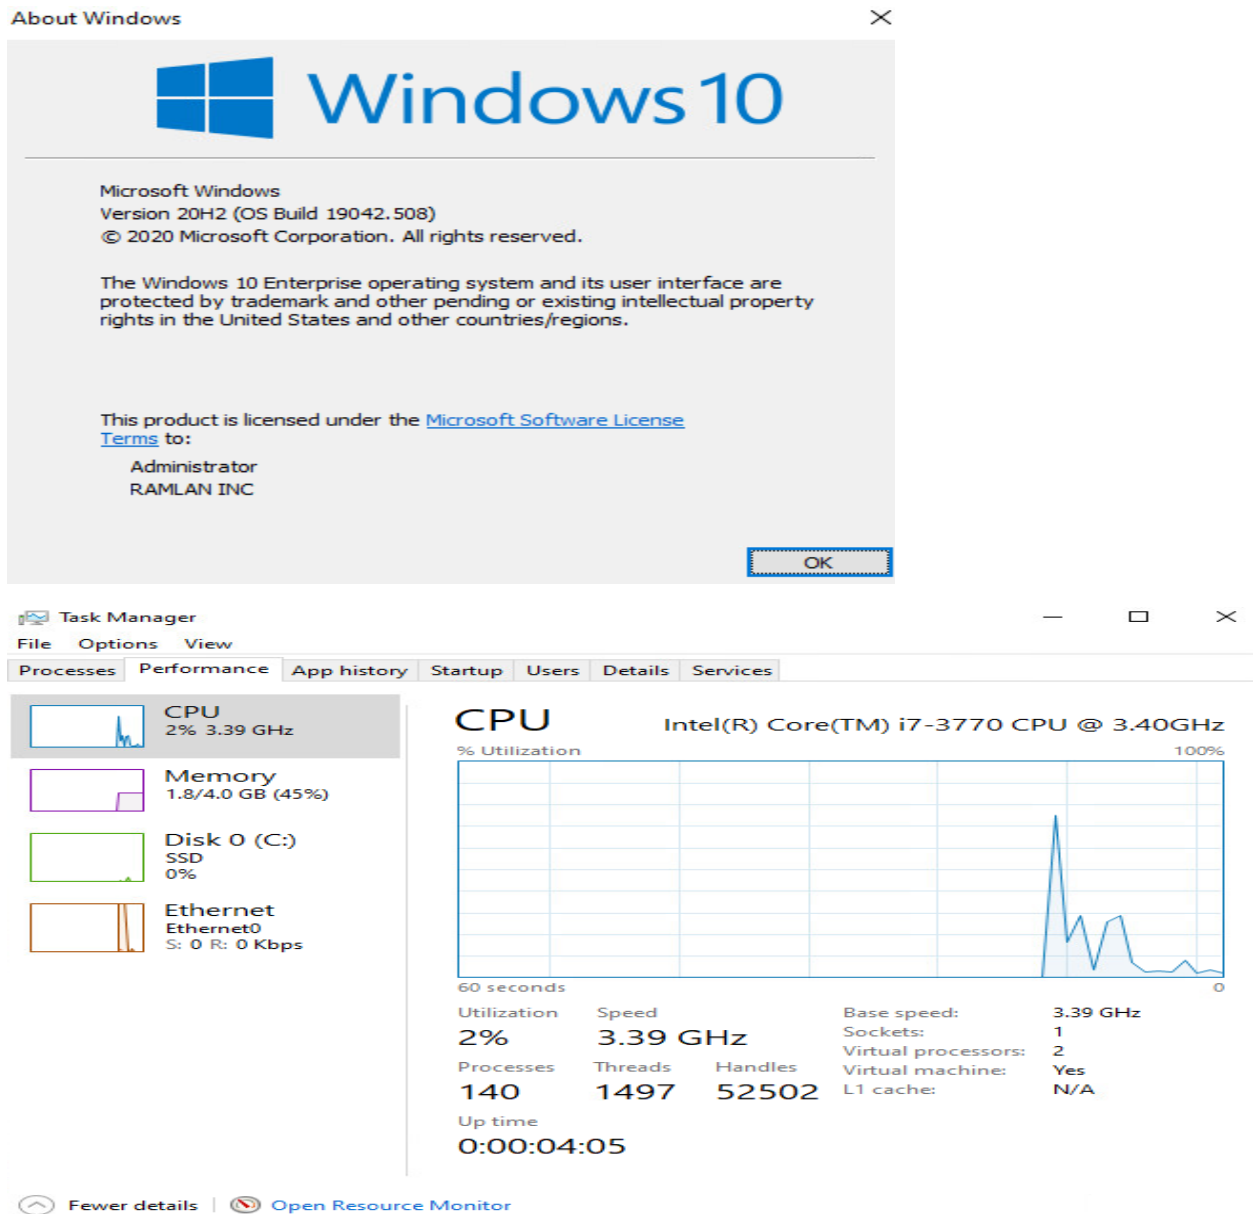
About Windows

Windows 10

Microsoft Windows
Version 20H2 (OS Build 19042.508)
© 2020 Microsoft Corporation. All rights reserved.

The Windows 10 Enterprise operating system and its user interface are protected by trademark and other pending or existing intellectual property rights in the United States and other countries/regions.

This product is licensed under the Microsoft Software License Terms to:
Administrator
RAMLAN INC

OK

Task Manager
File Options View
Processes Performance App history Startup Users Details Services

CPU
2% 3.39 GHz

Memory
1.8/4.0 GB (45%)

Disk 0 (C:)
SSD
0%

Ethernet
Ethernet0
S: 0 R: 0 Kbps

CPU
Intel(R) Core(TM) i7-3770 CPU @ 3.40GHz
% Utilization
100%
60 seconds
0

| Utilization | Speed | |
|---|---|---|
| 2% | 3.39 GHz | |
| Processes | Threads | Handles |
| 140 | 1497 | 52502 |

Up time
0:00:04:05

| | |
|---|---|
| Base speed: | 3.39 GHz |
| Sockets: | 1 |
| Virtual processors: | 2 |
| Virtual machine: | Yes |
| L1 cache: | N/A |

Fewer details | Open Resource Monitor